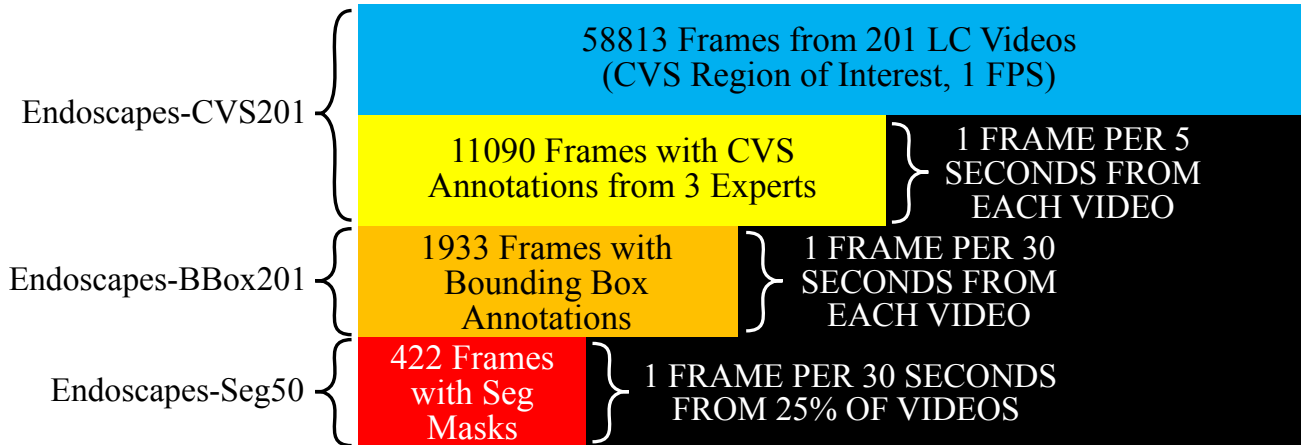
Endoscapes-CVS201

58813 Frames from 201 LC Videos (CVS Region of Interest, 1 FPS)

11090 Frames with CVS Annotations from 3 Experts

1 FRAME PER 5 SECONDS FROM EACH VIDEO

Endoscapes-BBox201

1933 Frames with Bounding Box Annotations

1 FRAME PER 30 SECONDS FROM EACH VIDEO

Endoscapes-Seg50

422 Frames with Seg Masks

1 FRAME PER 30 SECONDS FROM 25% OF VIDEOS